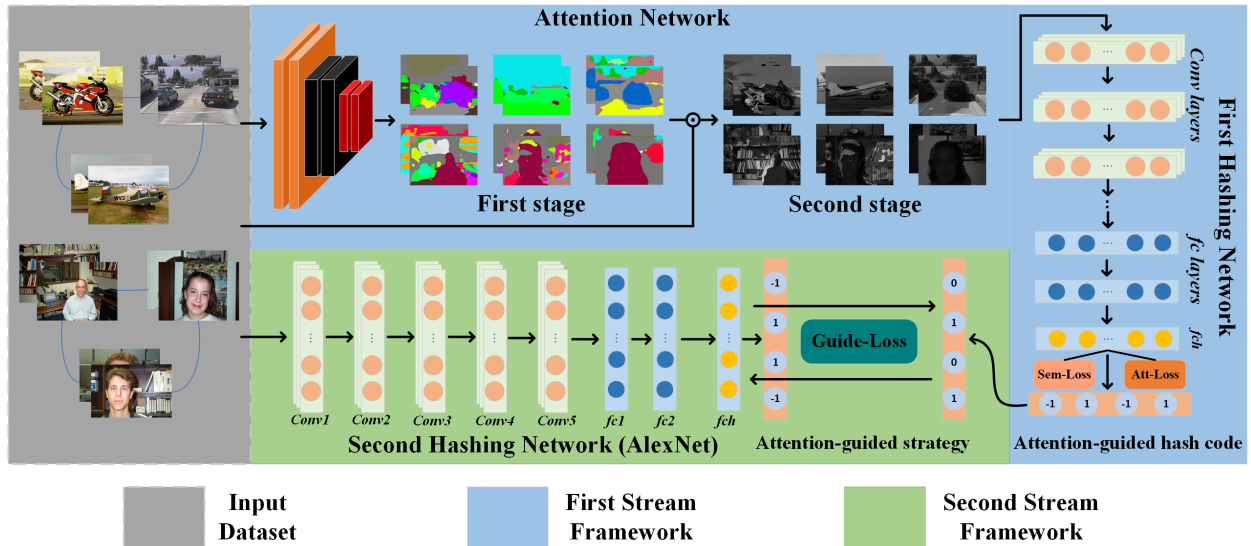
Attention Network

First stage

Second stage

First Hashing Network

Conv layers

fc layers

fch

Sem-Loss

Att-Loss

-1 1 -1 1

Attention-guided hash code

-1
1
1
-1

Guide-Loss

0
1
0
1

Conv1 Conv2 Conv3 Conv4 Conv5 fc1 fc2 fch

Second Hashing Network (AlexNet)

Attention-guided strategy

Input Dataset

First Stream Framework

Second Stream Framework